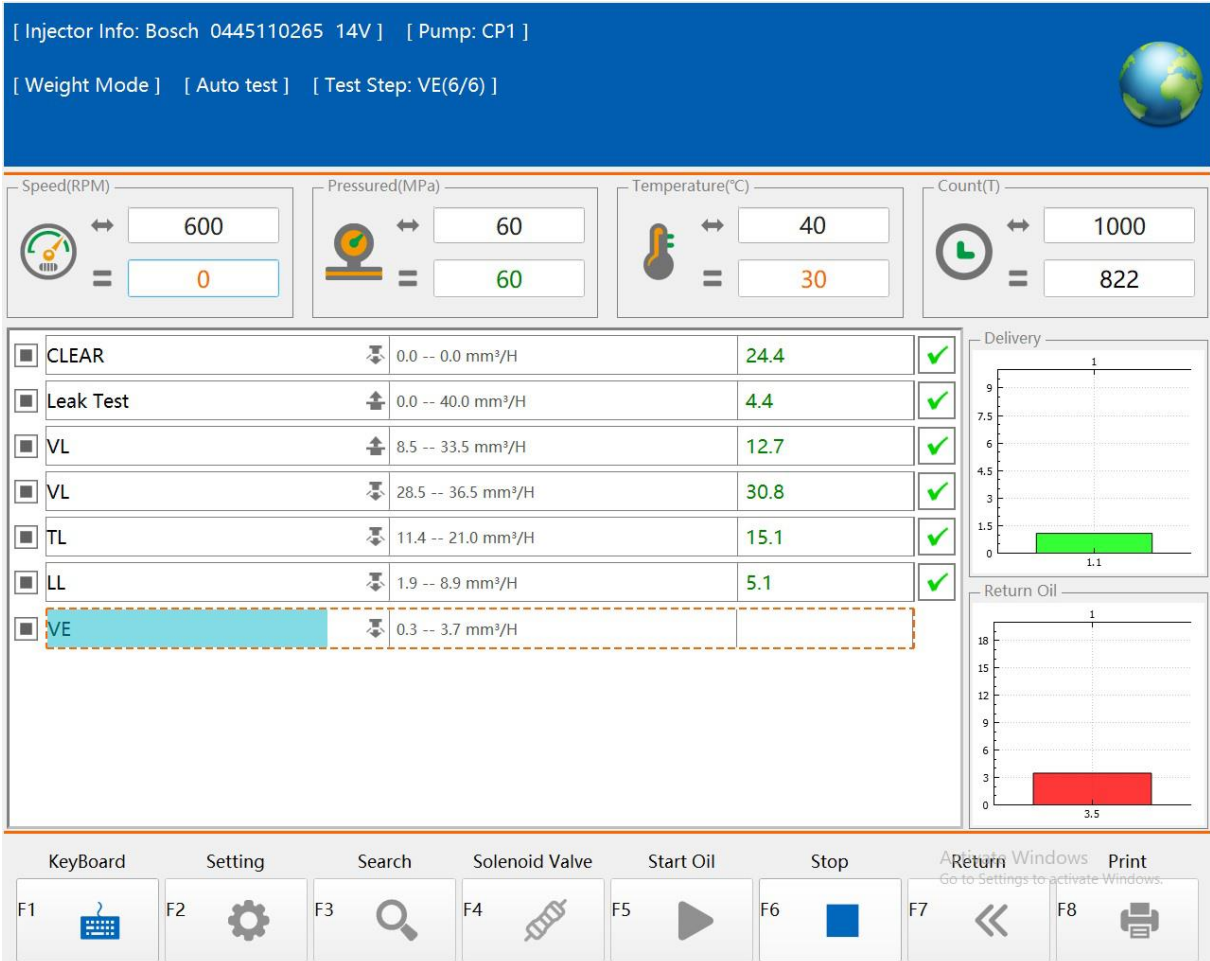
[ Injector Info: Bosch 0445110265 14V ] [ Pump: CP1 ]

[ Weight Mode ] [ Auto test ] [ Test Step: VE(6/6) ]

Speed(RPM)
↔ 600
= 0

Pressured(MPa)
↔ 60
= 60

Temperature(℃)
↔ 40
= 30

Count(T)
↔ 1000
= 822

| | | | |
|---|---|---|---|
| CLEAR | 0.0 -- 0.0 mm³/H | 24.4 | ✓ |
| Leak Test | 0.0 -- 40.0 mm³/H | 4.4 | ✓ |
| VL | 8.5 -- 33.5 mm³/H | 12.7 | ✓ |
| VL | 28.5 -- 36.5 mm³/H | 30.8 | ✓ |
| TL | 11.4 -- 21.0 mm³/H | 15.1 | ✓ |
| LL | 1.9 -- 8.9 mm³/H | 5.1 | ✓ |
| VE | 0.3 -- 3.7 mm³/H | | |

Delivery
1
9
7.5
6
4.5
3
1.5
0
1.1

Return Oil
1
18
15
12
9
6
3
0
3.5

KeyBoard Setting Search Solenoid Valve Start Oil Stop Return Print
Activate Windows
Go to Settings to activate Windows.
F1 F2 F3 F4 F5 F6 F7 F8